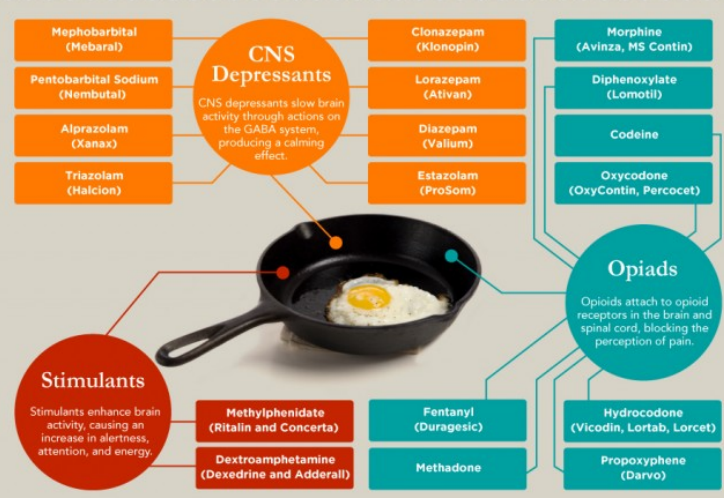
CNS Depressants

CNS depressants slow brain activity through actions on the GABA system, producing a calming effect.

Mephobarbital
(Mebaral)

Pentobarbital Sodium
(Nembutal)

Alprazolam
(Xanax)

Triazolam
(Halcion)

Clonazepam
(Klonopin)

Lorazepam
(Ativan)

Diazepam
(Valium)

Estazolam
(ProSom)

Morphine
(Avinza, MS Contin)

Diphenoxylate
(Lomotil)

Codeine

Oxycodone
(OxyContin, Percocet)

Opiads

Opioids attach to opioid receptors in the brain and spinal cord, blocking the perception of pain.

Stimulants

Stimulants enhance brain activity, causing an increase in alertness, attention, and energy.

Methylphenidate
(Ritalin and Concerta)

Dextroamphetamine
(Dexedrine and Adderall)

Fentanyl
(Duragesic)

Methadone

Hydrocodone
(Vicodin, Lortab, Lorcet)

Propoxyphene
(Darvo)